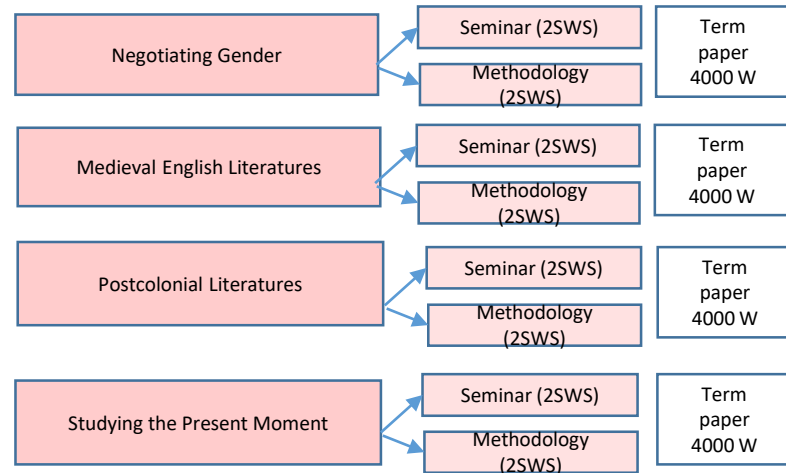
Negotiating Gender

Seminar (2SWS)

Methodology (2SWS)

Term paper 4000 W

Medieval English Literatures

Seminar (2SWS)

Methodology (2SWS)

Term paper 4000 W

Postcolonial Literatures

Seminar (2SWS)

Methodology (2SWS)

Term paper 4000 W

Studying the Present Moment

Seminar (2SWS)

Methodology (2SWS)

Term paper 4000 W